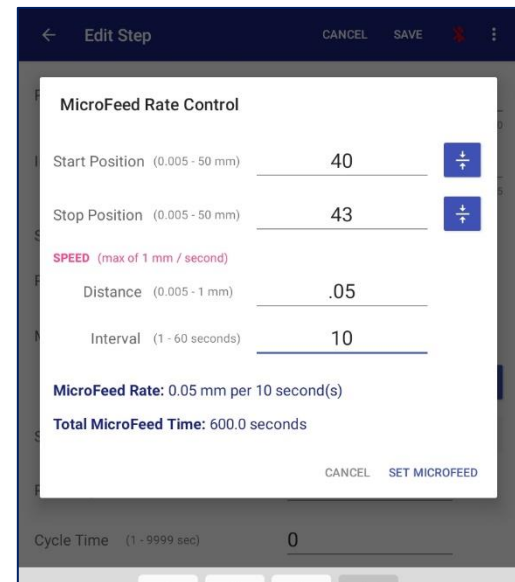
← Edit Step CANCEL SAVE

MicroFeed Rate Control

Start Position (0.005 - 50 mm) 40

Stop Position (0.005 - 50 mm) 43

SPEED (max of 1 mm / second)

Distance (0.005 - 1 mm) .05

Interval (1 - 60 seconds) 10

MicroFeed Rate: 0.05 mm per 10 second(s)

Total MicroFeed Time: 600.0 seconds

CANCEL SET MICROFEED

Cycle Time (1 - 9999 sec) 0